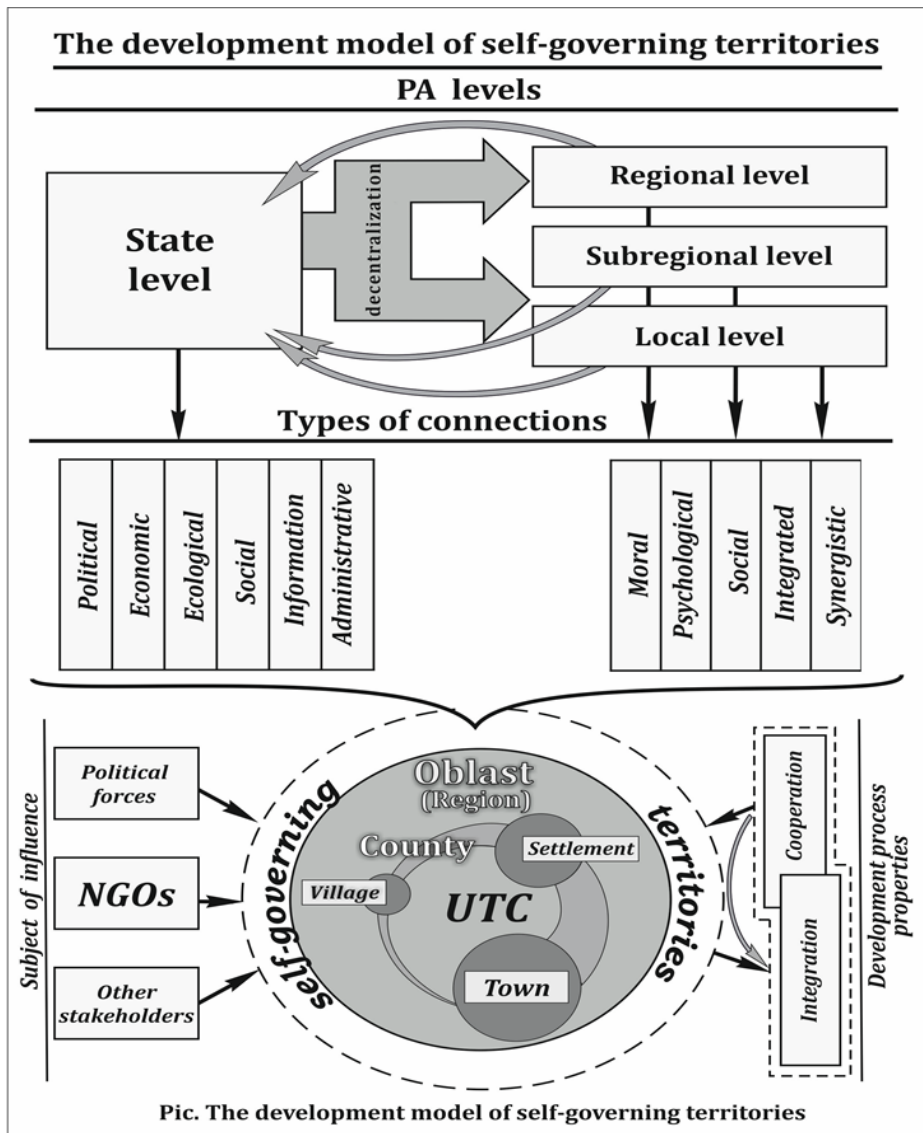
The development model of self-governing territories

PA levels

State level

decentralization

Regional level

Subregional level

Local level

Types of connections

Political

Economic

Ecological

Social

Information

Administrative

Moral

Psychological

Social

Integrated

Synergistic

Subject of influence

Political forces

NGOs

Other stakeholders

self-governing territories

Oblast (Region)

County

Settlement

Village

UTC

Town

Development process properties

Cooperation

Integration

Pic. The development model of self-governing territories